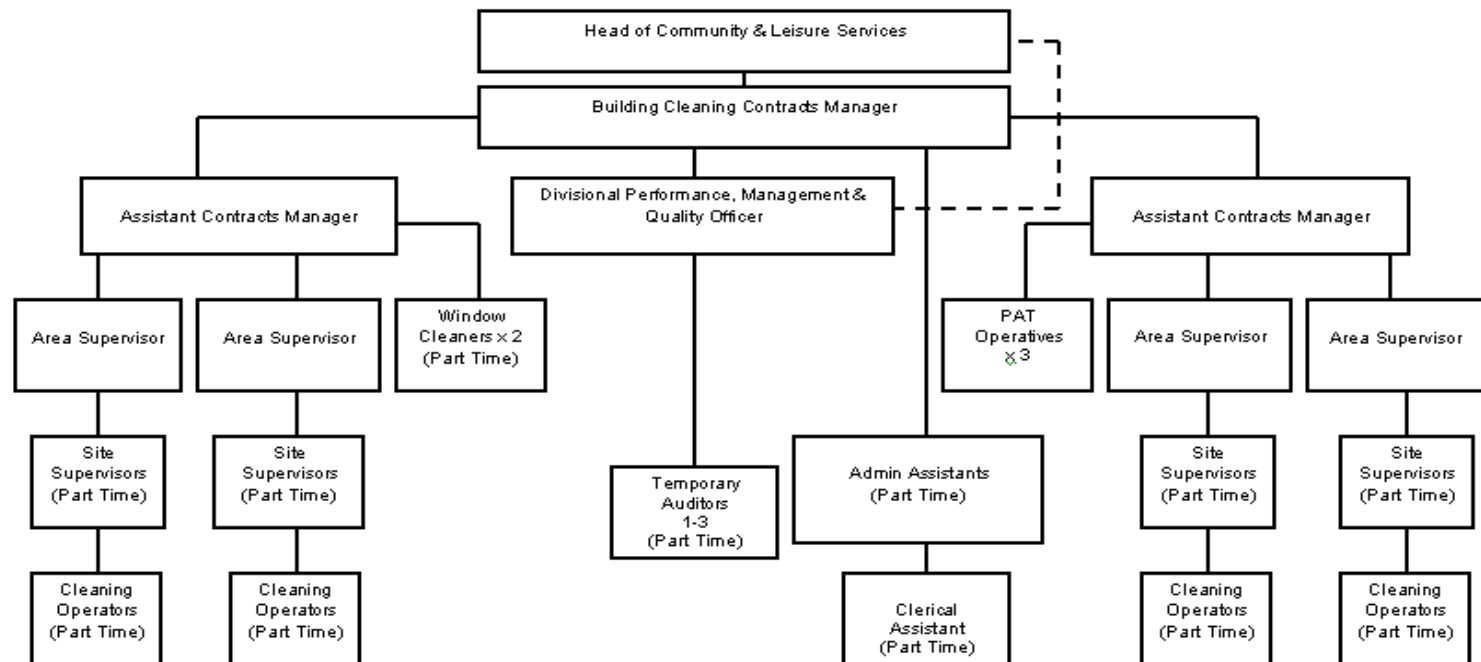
Head of Community & Leisure Services

Building Cleaning Contracts Manager

Assistant Contracts Manager

Divisional Performance, Management & Quality Officer

Assistant Contracts Manager

Area Supervisor

Area Supervisor

Window Cleaners x 2 (Part Time)

PAT Operatives x 3

Area Supervisor

Area Supervisor

Site Supervisors (Part Time)

Site Supervisors (Part Time)

Temporary Auditors 1-3 (Part Time)

Admin Assistants (Part Time)

Site Supervisors (Part Time)

Site Supervisors (Part Time)

Cleaning Operators (Part Time)

Cleaning Operators (Part Time)

Clerical Assistant (Part Time)

Cleaning Operators (Part Time)

Cleaning Operators (Part Time)